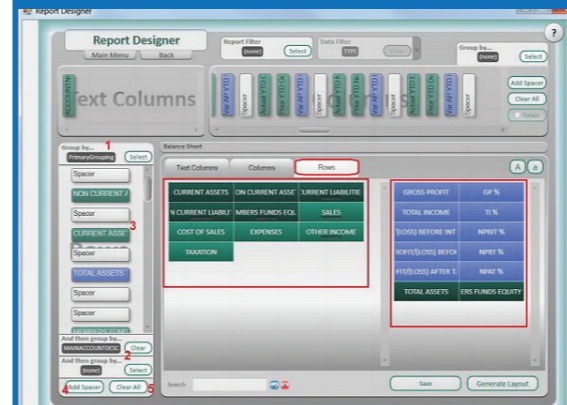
Report Designer

Report Designer
Main Menu Back

Report Filter
(none) Select

Data Filter
TYPE Clear

Group by...
(none) Select

?

ACCOUNTN

Text Columns

Var AF YTD ( Spacer Actual YTD ( Var AF YTD % Var AF YTD ( Spacer Var AF YTD ( Var AF YTD % Spacer Actual YTD ( Var AF YTD % Var AF YTD ( Spacer

Add Spacer
Clear All
Totals

Group by... 1
PrimaryGrouping Select

Spacer
NON CURRENT /
Spacer
CURRENT ASSE 3
Spacer
TOTAL ASSETS
Spacer
Spacer

And then group by...
MAINACCOUNTDESC Clear 2
And then group by...
(none) Select

4 Add Spacer Clear All 5

Balance Sheet

Text Columns Columns Rows

A a

| CURRENT ASSETS | ON CURRENT ASSE | CURRENT LIABILITIE |
|---|---|---|
| N CURRENT LIABILI | MBERS FUNDS EQU | SALES |
| COST OF SALES | EXPENSES | OTHER INCOME |
| TAXATION | | |

| GROSS PROFIT | GP % |
|---|---|
| TOTAL INCOME | TI % |
| (LOSS) BEFORE INT | NPBIT % |
| ROFIT/(LOSS) BEFOI | NPBT % |
| FIT/(LOSS) AFTER T. | NPAT % |
| TOTAL ASSETS | ERS FUNDS EQUITY |

Search

Save Generate Layout